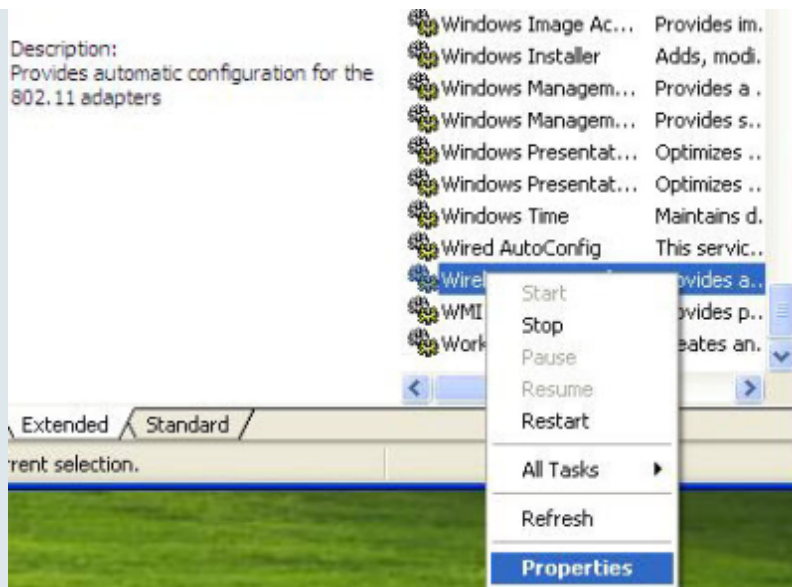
Description:
Provides automatic configuration for the 802.11 adapters

| | |
|---|---|
| Windows Image Ac... | Provides im. |
| Windows Installer | Adds, modi. |
| Windows Managem... | Provides a . |
| Windows Managem... | Provides s.. |
| Windows Presentat... | Optimizes .. |
| Windows Presentat... | Optimizes .. |
| Windows Time | Maintains d. |
| Wired AutoConfig | This servic.. |
| Wirel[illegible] | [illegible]ovides a.. |
| WMI | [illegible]ovides p.. |
| Work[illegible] | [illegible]eates an. |

Start
Stop
Pause
Resume
Restart
All Tasks
Refresh
Properties

Extended Standard

rrent selection.